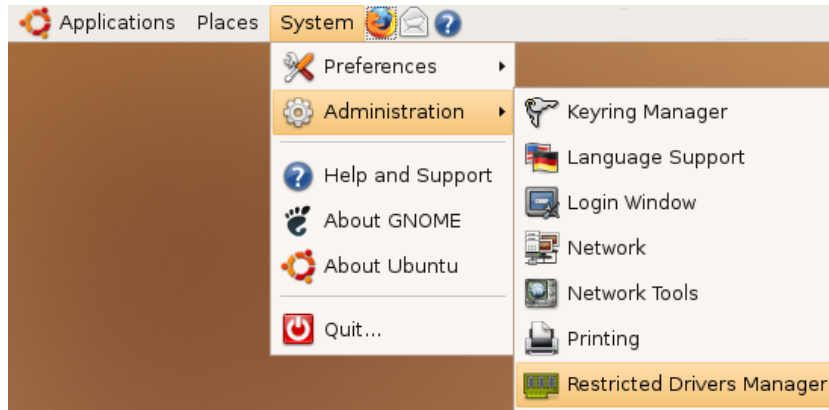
Applications Places System

Preferences
Administration
Help and Support
About GNOME
About Ubuntu
Quit...

Keyring Manager
Language Support
Login Window
Network
Network Tools
Printing
Restricted Drivers Manager